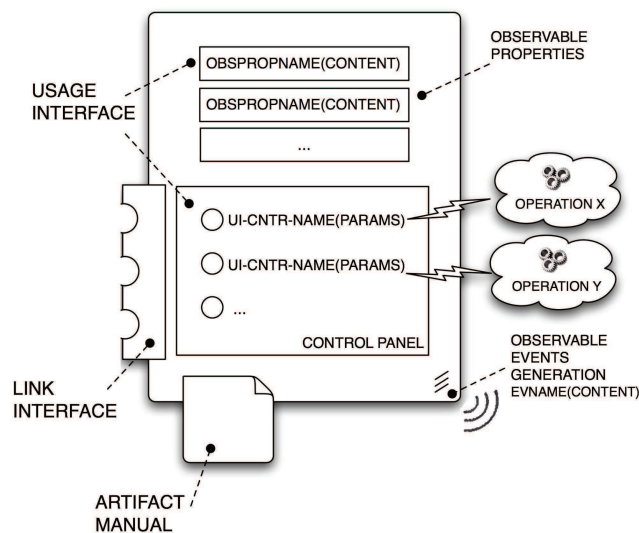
OBSPROPNAME(CONTENT)

OBSERVABLE PROPERTIES

USAGE INTERFACE

OBSPROPNAME(CONTENT)

...

UI-CNTR-NAME(PARAMS)

OPERATION X

UI-CNTR-NAME(PARAMS)

OPERATION Y

...

CONTROL PANEL

OBSERVABLE EVENTS GENERATION EVNAME(CONTENT)

LINK INTERFACE

ARTIFACT MANUAL